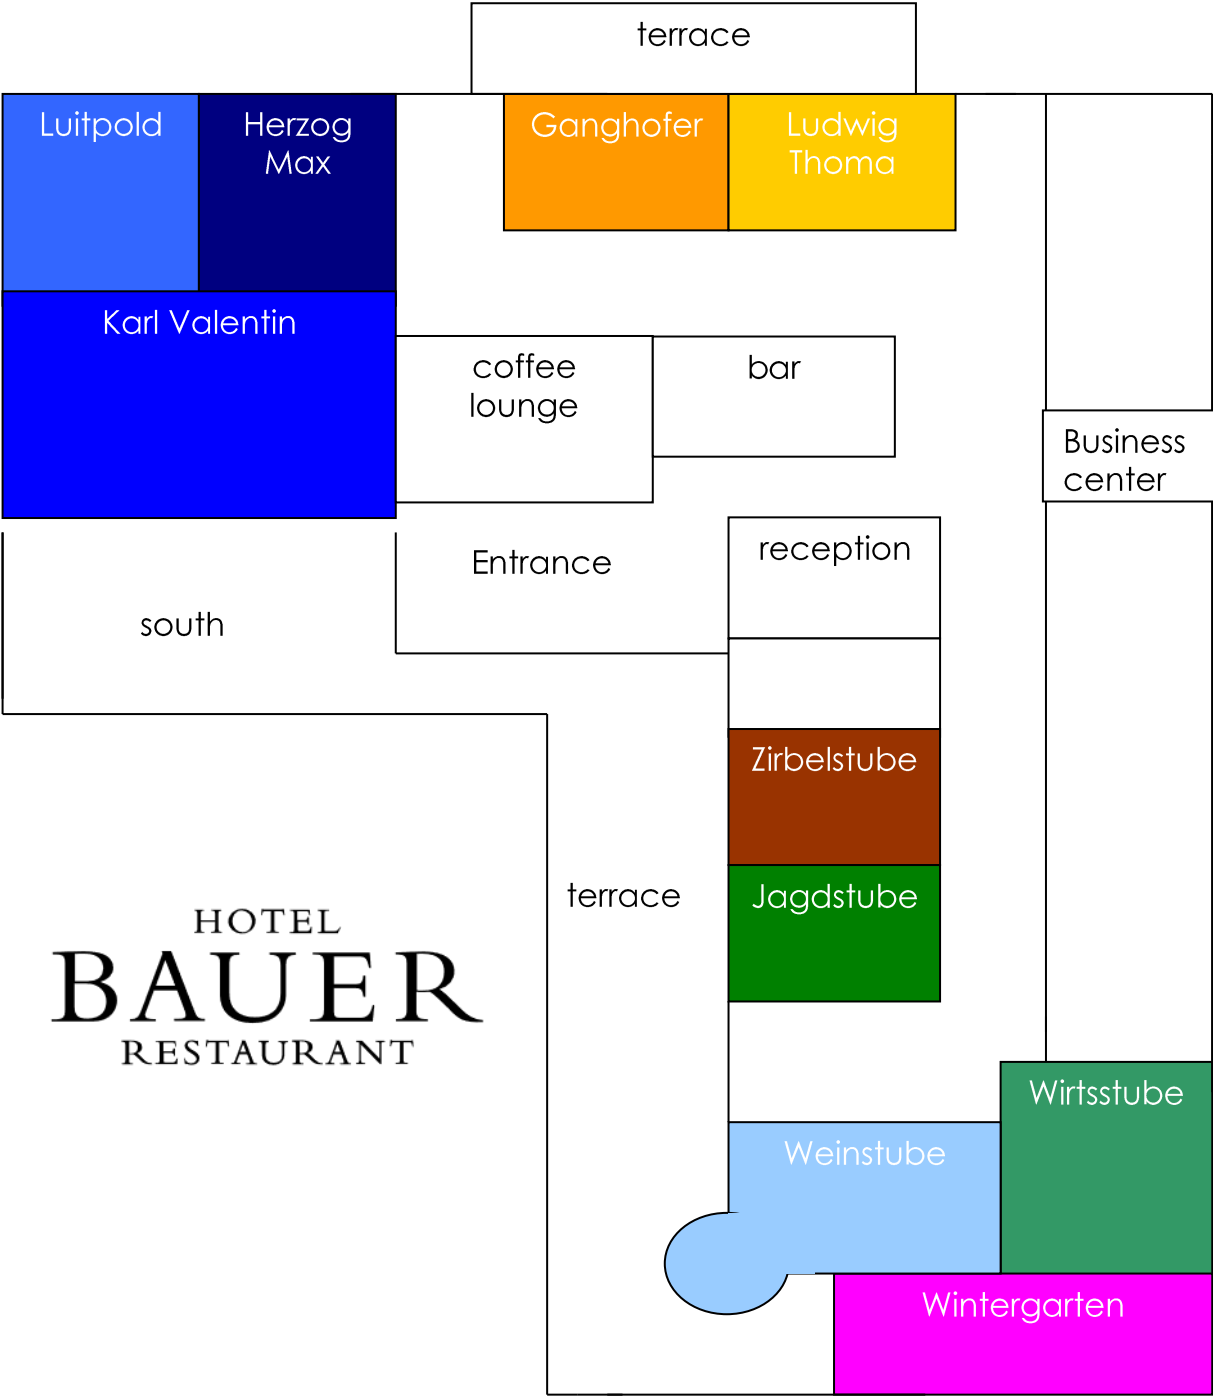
terrace

Luitpold

Herzog Max

Ganghofer

Ludwig Thoma

Karl Valentin

coffee lounge

bar

Business center

Entrance

reception

south

Zirbelstube

terrace

Jagdstube

HOTEL
BAUER
RESTAURANT

Wirtsstube

Weinstube

Wintergarten